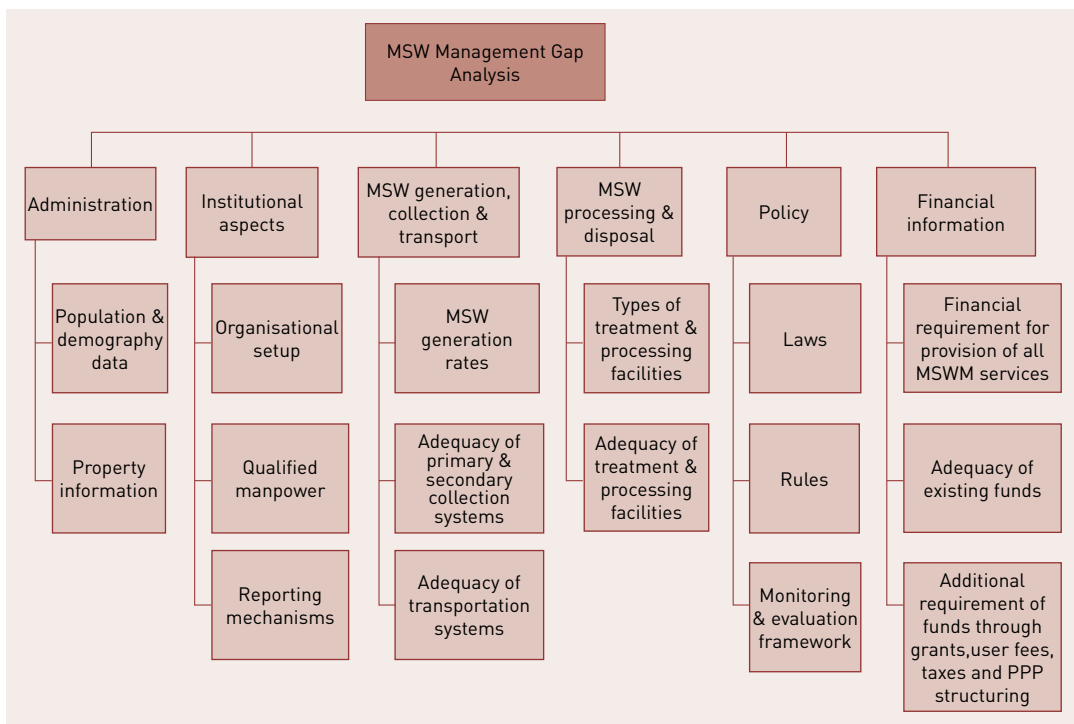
MSW Management Gap Analysis

Administration

Population & demography data

Property information

Institutional aspects

Organisational setup

Qualified manpower

Reporting mechanisms

MSW generation, collection & transport

MSW generation rates

Adequacy of primary & secondary collection systems

Adequacy of transportation systems

MSW processing & disposal

Types of treatment & processing facilities

Adequacy of treatment & processing facilities

Policy

Laws

Rules

Monitoring & evaluation framework

Financial information

Financial requirement for provision of all MSWM services

Adequacy of existing funds

Additional requirement of funds through grants,user fees, taxes and PPP structuring